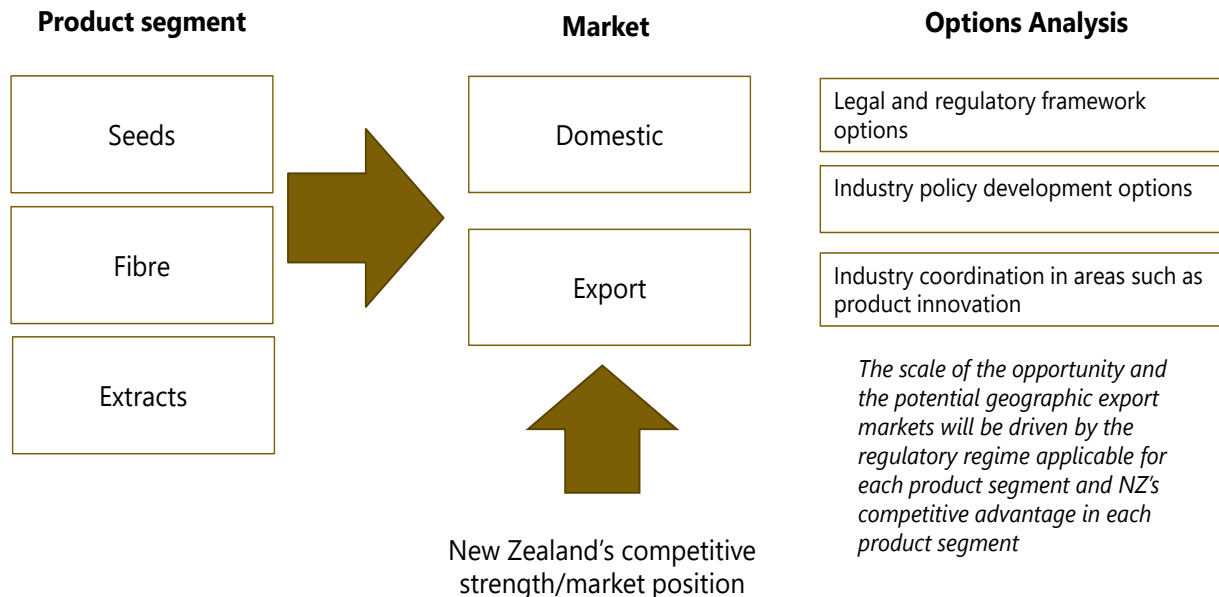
Product segment

Seeds

Fibre

Extracts

Market

Domestic

Export

New Zealand's competitive strength/market position

Options Analysis

Legal and regulatory framework options

Industry policy development options

Industry coordination in areas such as product innovation

The scale of the opportunity and the potential geographic export markets will be driven by the regulatory regime applicable for each product segment and NZ's competitive advantage in each product segment